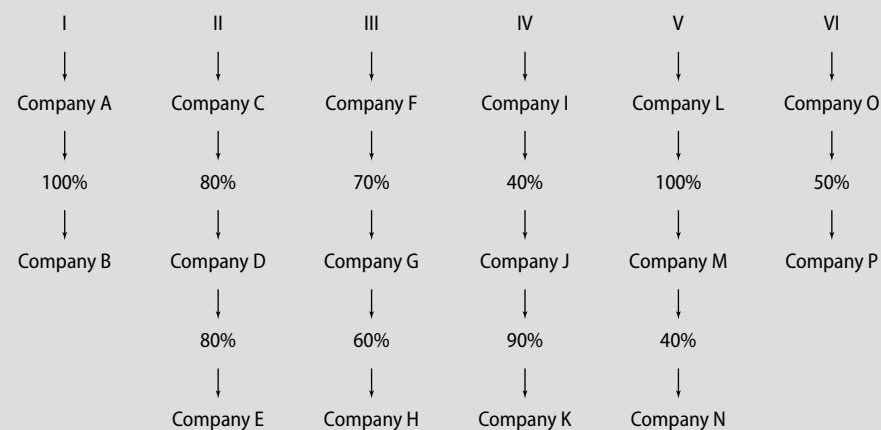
| I | II | III | IV | V | VI |
|---|---|---|---|---|---|
| Company A | Company C | Company F | Company I | Company L | Company O |
| 100% | 80% | 70% | 40% | 100% | 50% |
| Company B | Company D | Company G | Company J | Company M | Company P |
| | 80% | 60% | 90% | 40% | |
| | Company E | Company H | Company K | Company N | |